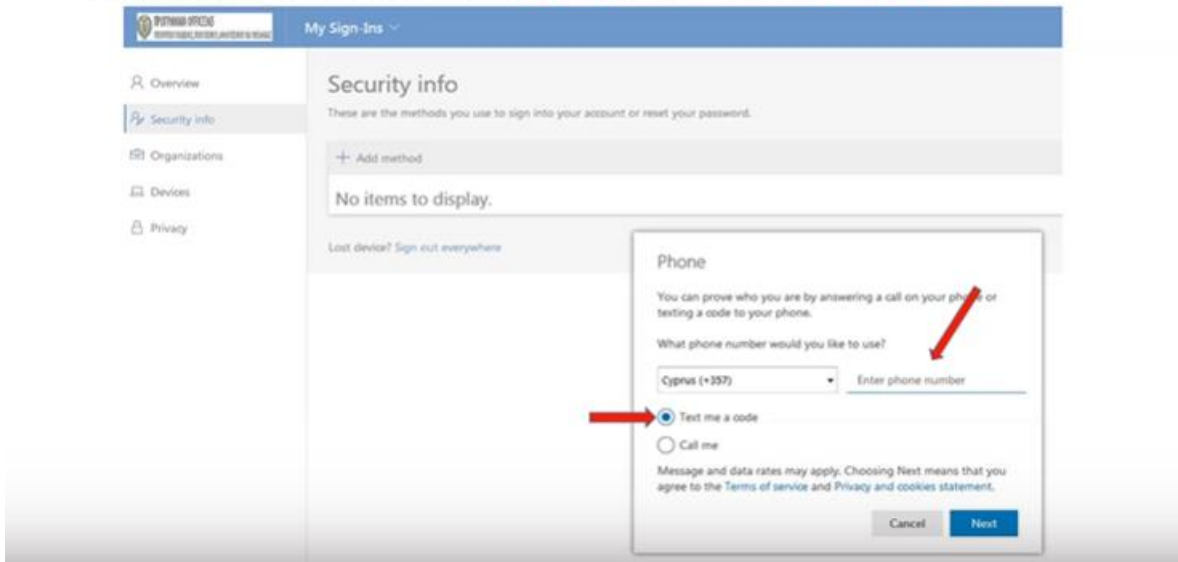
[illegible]

My Sign-Ins

Overview

Security info

Organizations

Devices

Privacy

Security info

These are the methods you use to sign into your account or reset your password.

+ Add method

No items to display.

Lost device? Sign out everywhere

Phone

You can prove who you are by answering a call on your phone or texting a code to your phone.

What phone number would you like to use?

Cyprus (+357)

Enter phone number

Text me a code

Call me

Message and data rates may apply. Choosing Next means that you agree to the Terms of service and Privacy and cookies statement.

Cancel

Next